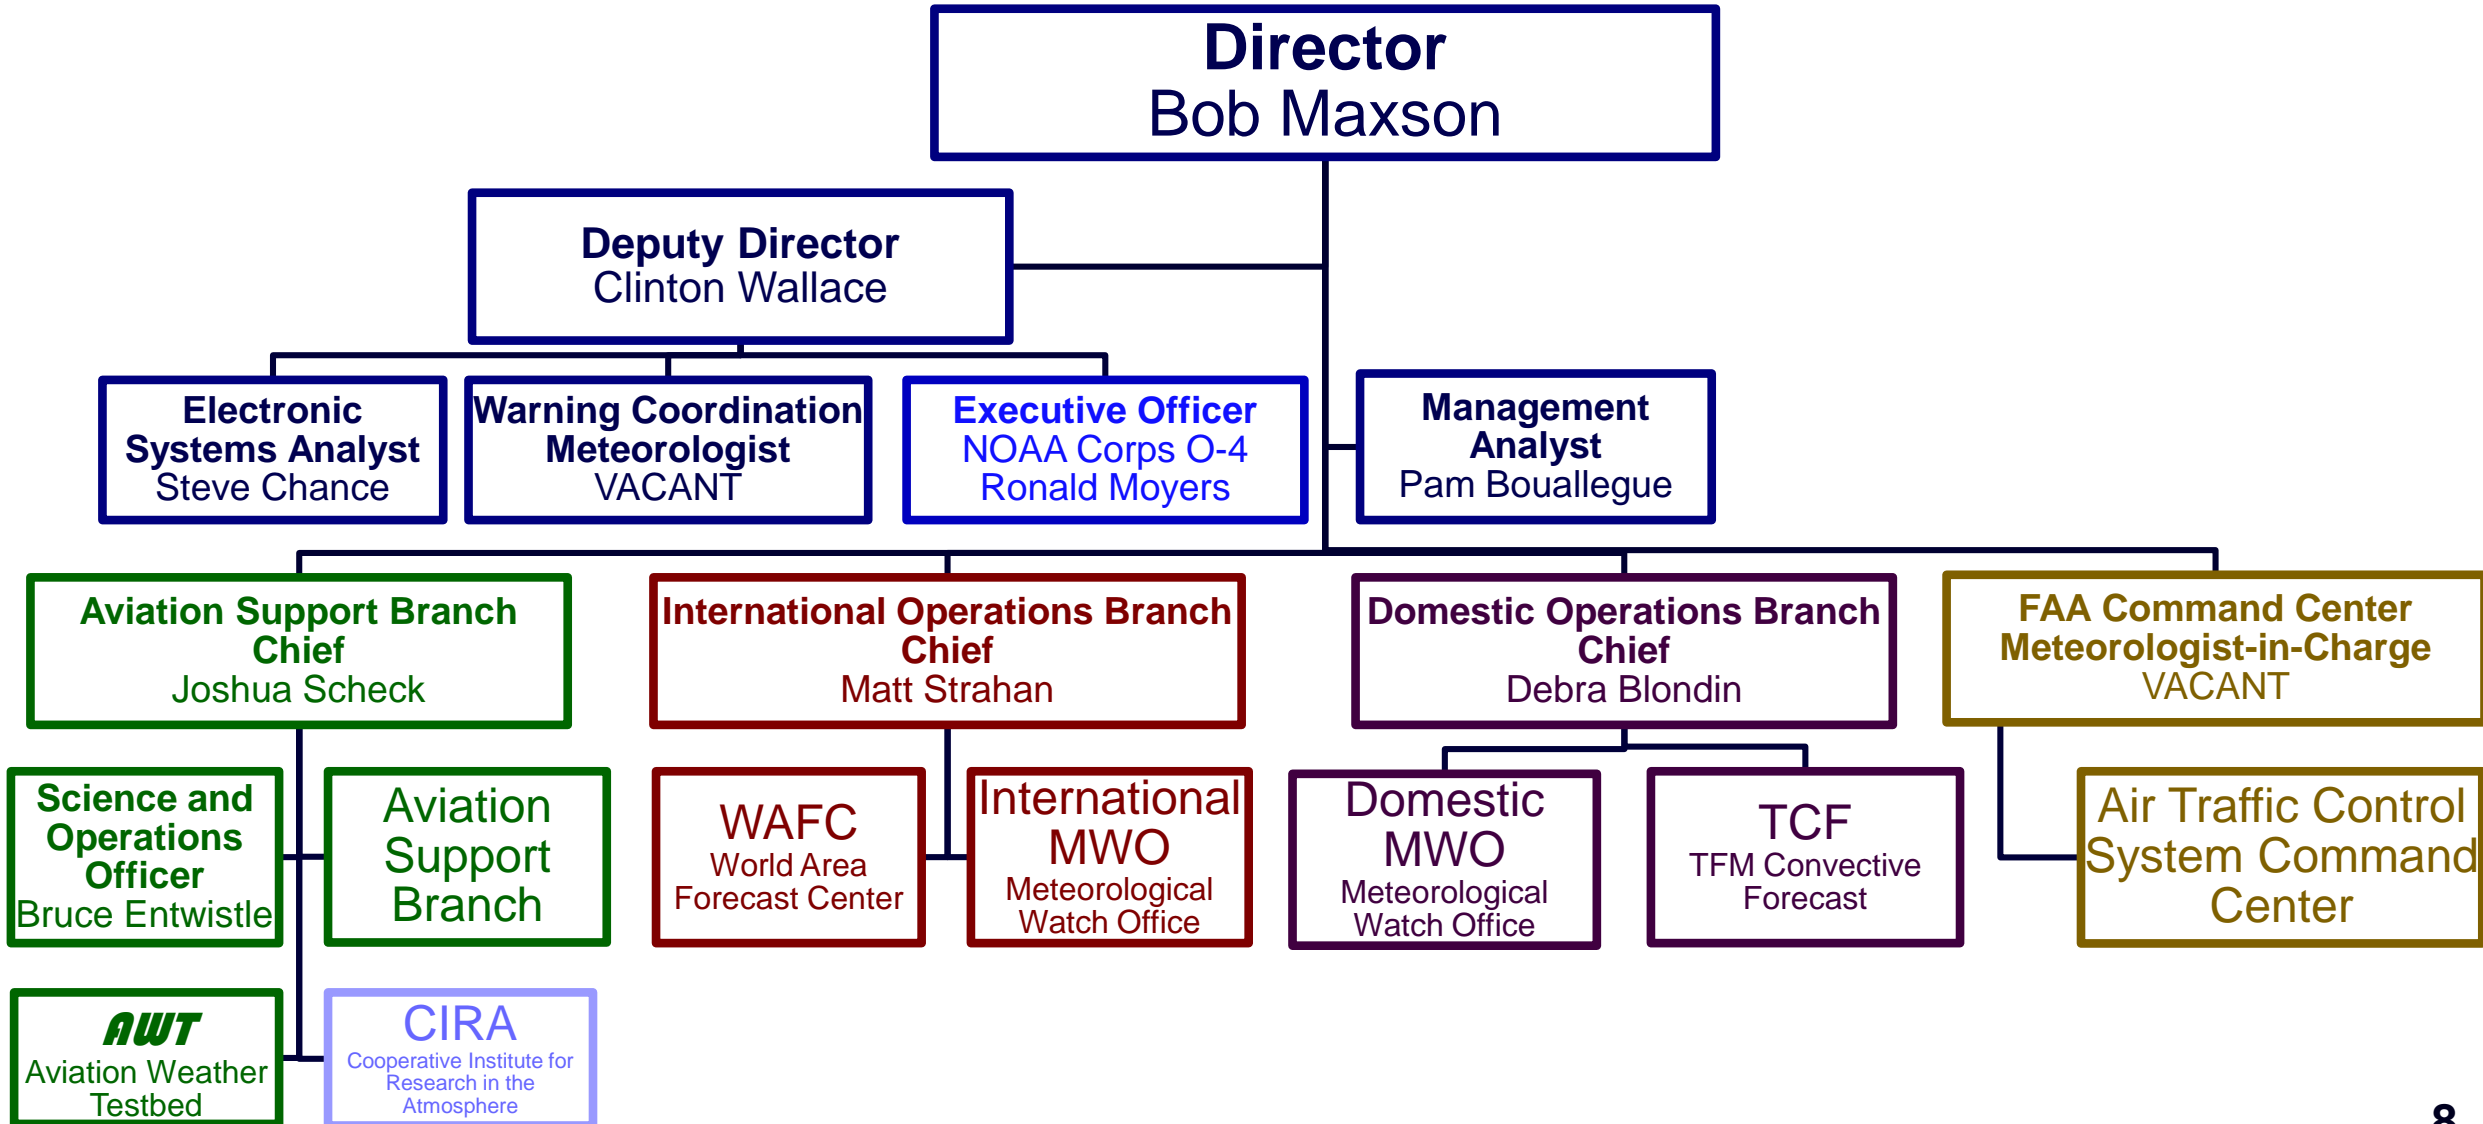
Director
Bob Maxson

Deputy Director
Clinton Wallace

Electronic Systems Analyst
Steve Chance

Warning Coordination Meteorologist
VACANT

Executive Officer
NOAA Corps O-4
Ronald Moyers

Management Analyst
Pam Bouallegue

Aviation Support Branch Chief
Joshua Scheck

International Operations Branch Chief
Matt Strahan

Domestic Operations Branch Chief
Debra Blondin

FAA Command Center Meteorologist-in-Charge
VACANT

Science and Operations Officer
Bruce Entwistle

Aviation Support Branch

WAFC
World Area Forecast Center

International MWO
Meteorological Watch Office

Domestic MWO
Meteorological Watch Office

TCF
TFM Convective Forecast

Air Traffic Control System Command Center

AWT
Aviation Weather Testbed

CIRA
Cooperative Institute for Research in the Atmosphere

8